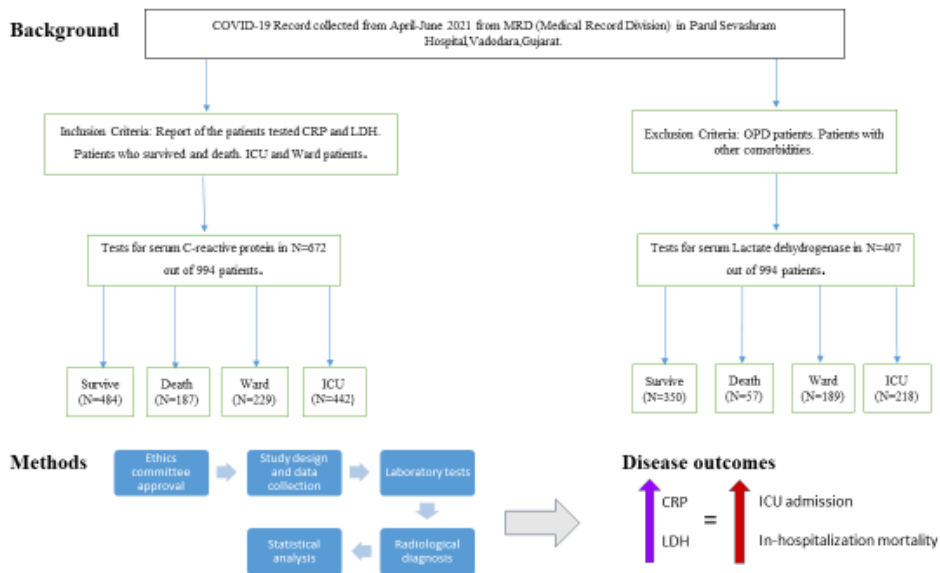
Background

COVID-19 Record collected from April-June 2021 from MRD (Medical Record Division) in Parul Sevashram Hospital,Vadodara,Gujarat.

Inclusion Criteria: Report of the patients tested CRP and LDH. Patients who survived and death. ICU and Ward patients.

Exclusion Criteria: OPD patients. Patients with other comorbidities.

Tests for serum C-reactive protein in N=672 out of 994 patients.

Tests for serum Lactate dehydrogenase in N=407 out of 994 patients.

Survive (N=484)

Death (N=187)

Ward (N=229)

ICU (N=442)

Survive (N=350)

Death (N=57)

Ward (N=189)

ICU (N=218)

Methods

Ethics committee approval

Study design and data collection

Laboratory tests

Radiological diagnosis

Statistical analysis

Disease outcomes

CRP

LDH

=

ICU admission

In-hospitalization mortality